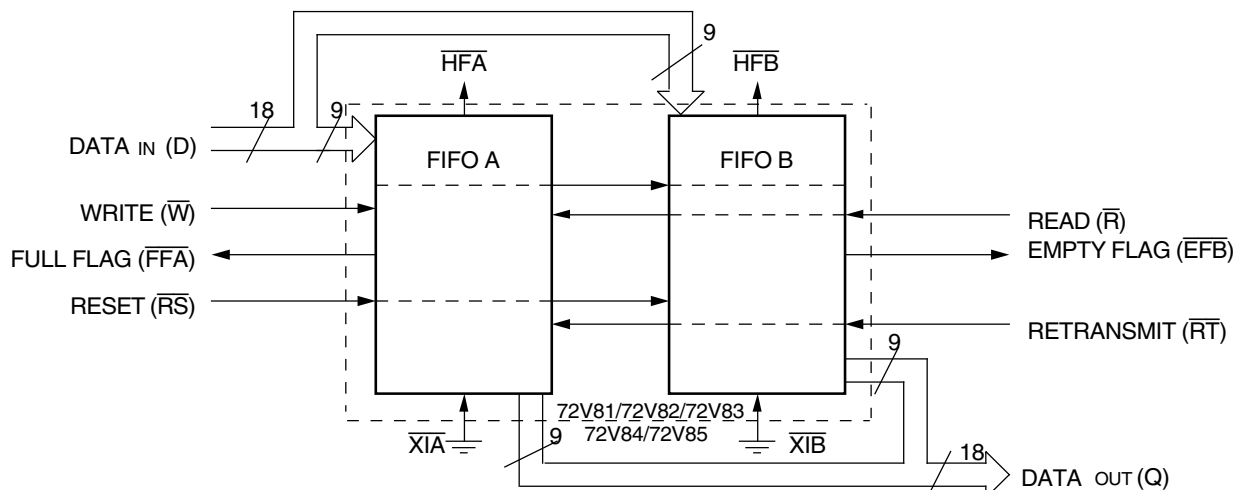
9

$\overline{HFA}$

$\overline{HFB}$

18

9

DATA IN (D)

FIFO A

FIFO B

WRITE ($\overline{W}$)

READ ($\overline{R}$)

FULL FLAG ($\overline{FFA}$)

EMPTY FLAG ($\overline{EFB}$)

RESET ($\overline{RS}$)

RETRANSMIT ($\overline{RT}$)

9

72V81/72V82/72V83
72V84/72V85

$\overline{XIA}$

9

$\overline{XIB}$

18

DATA OUT (Q)